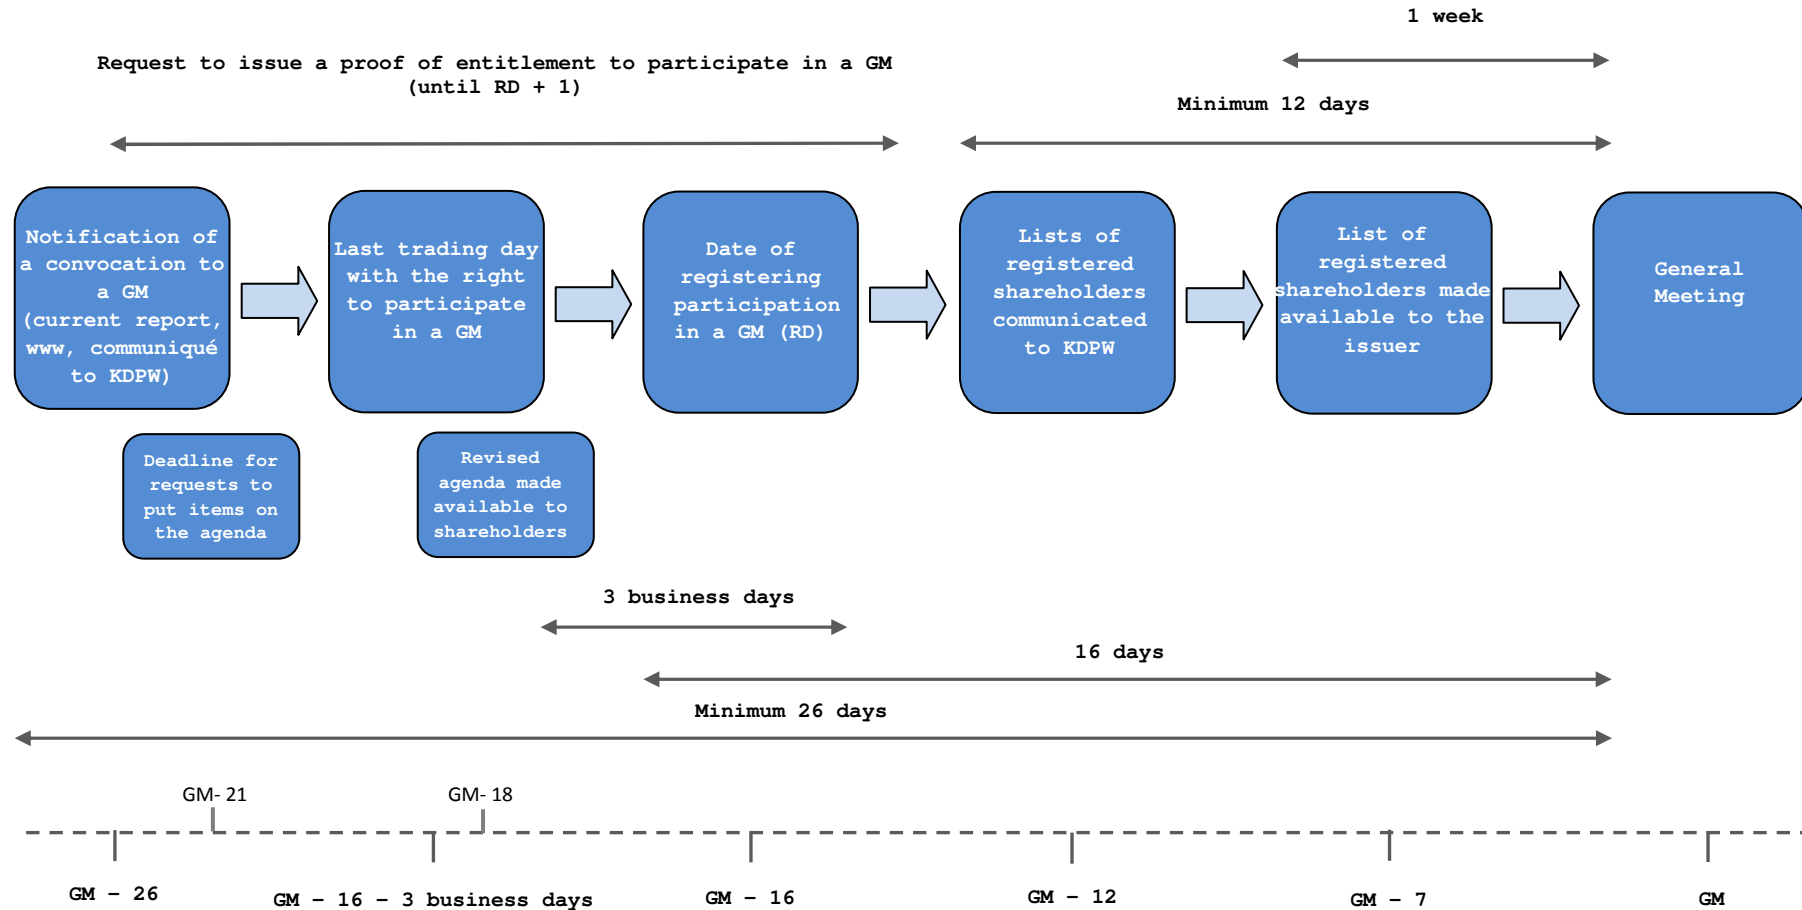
1 week

Request to issue a proof of entitlement to participate in a GM (until RD + 1)

Minimum 12 days

Notification of a convocation to a GM (current report, www, communiqué to KDPW)

Last trading day with the right to participate in a GM

Date of registering participation in a GM (RD)

Lists of registered shareholders communicated to KDPW

List of registered shareholders made available to the issuer

General Meeting

Deadline for requests to put items on the agenda

Revised agenda made available to shareholders

3 business days

16 days

Minimum 26 days

GM- 21

GM- 18

GM – 26

GM – 16 – 3 business days

GM – 16

GM – 12

GM – 7

GM